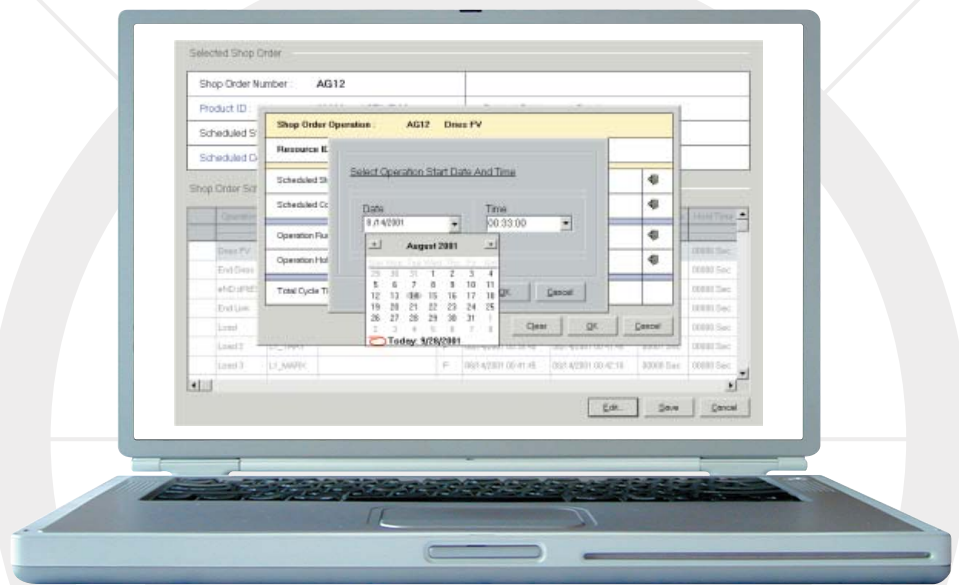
Selected Shop Order

Shop Order Number : AG12

Product ID

Scheduled S

Scheduled C

Shop Order Sc

Shop Order Operation : AG12 Dress FV

Resource ID

Scheduled St

Scheduled Co

Operation Ru

Operation Hol

Total Cycle Ti

Select Operation Start Date And Time

Date
8 /14/2001

Time
00:33:00

August 2001

| | | | | | | |
|---|---|---|---|---|---|---|
| 29 | 30 | 31 | 1 | 2 | 3 | 4 |
| 5 | 6 | 7 | 8 | 9 | 10 | 11 |
| 12 | 13 | 14 | 15 | 16 | 17 | 18 |
| 19 | 20 | 21 | 22 | 23 | 24 | 25 |
| 26 | 27 | 28 | 29 | 30 | 31 | 1 |
| 2 | 3 | 4 | 5 | 6 | 7 | 8 |

Today: 9/26/2001

OK Cancel

Clear OK Cancel

Dress FV
End Dress
Load
Load 2
Load 3 LT_MARY P

Edit... Save Cancel